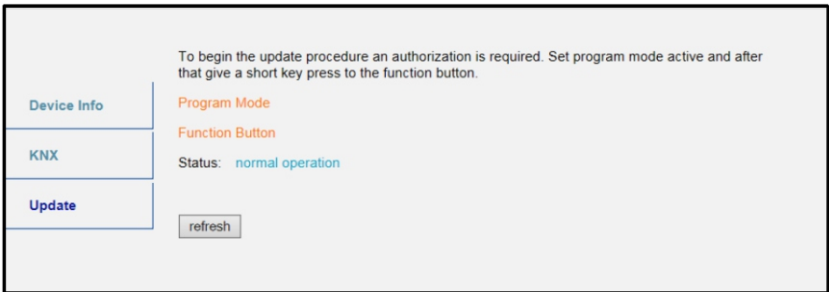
Device Info

KNX

Update

To begin the update procedure an authorization is required. Set program mode active and after that give a short key press to the function button.

Program Mode

Function Button

Status: normal operation

refresh